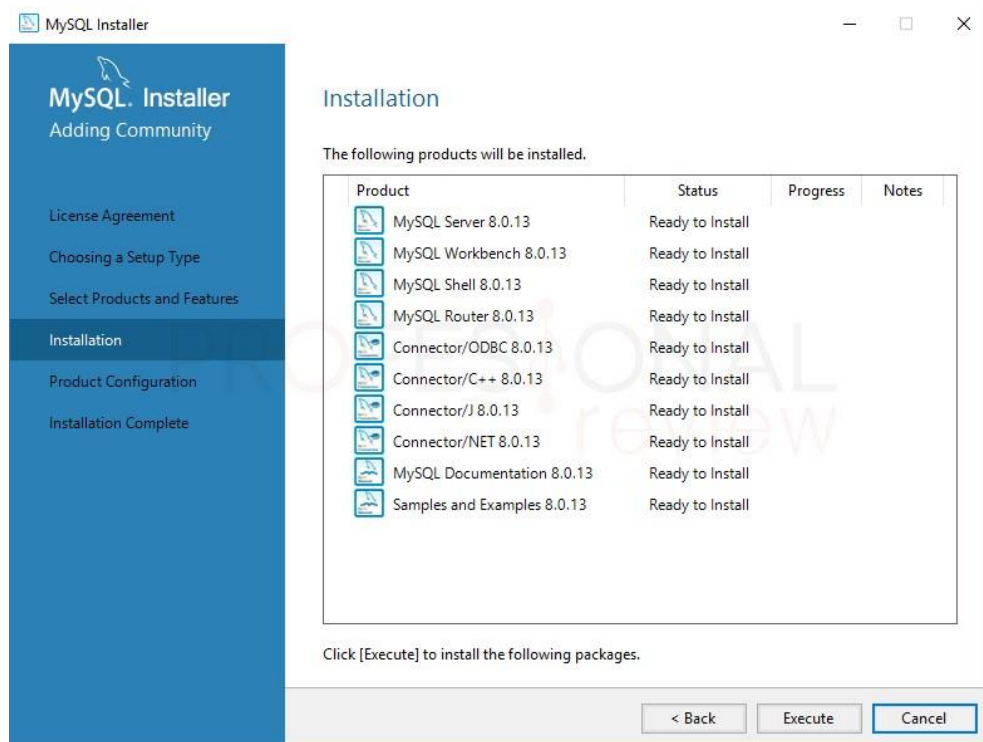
MySQL Installer

MySQL. Installer
Adding Community

License Agreement
Choosing a Setup Type
Select Products and Features
Installation
Product Configuration
Installation Complete

Installation

The following products will be installed.

| Product | Status | Progress | Notes |
|---|---|---|---|
| MySQL Server 8.0.13 | Ready to Install | | |
| MySQL Workbench 8.0.13 | Ready to Install | | |
| MySQL Shell 8.0.13 | Ready to Install | | |
| MySQL Router 8.0.13 | Ready to Install | | |
| Connector/ODBC 8.0.13 | Ready to Install | | |
| Connector/C++ 8.0.13 | Ready to Install | | |
| Connector/J 8.0.13 | Ready to Install | | |
| Connector/NET 8.0.13 | Ready to Install | | |
| MySQL Documentation 8.0.13 | Ready to Install | | |
| Samples and Examples 8.0.13 | Ready to Install | | |

PROFESIONAL review

Click [Execute] to install the following packages.

< Back Execute Cancel